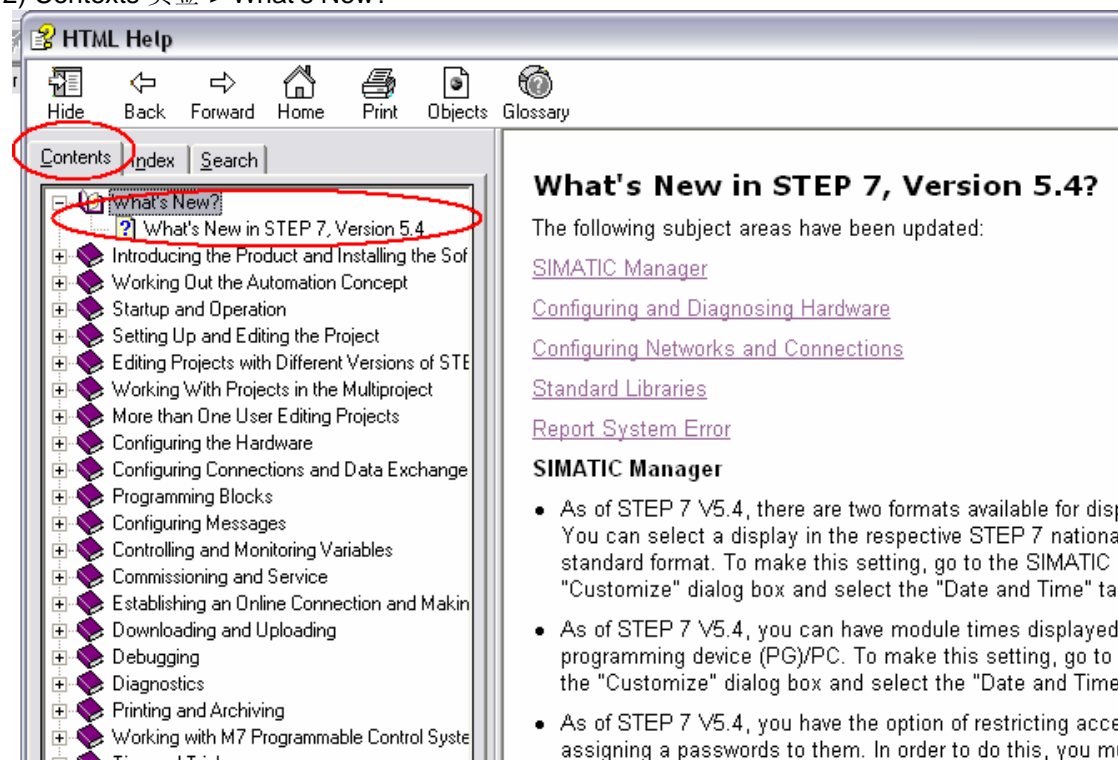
2) Contexts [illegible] > What's New?

HTML Help

Hide Back Forward Home Print Objects Glossary

Contents Index Search

What's New?
What's New in STEP 7, Version 5.4
Introducing the Product and Installing the Sof
Working Out the Automation Concept
Startup and Operation
Setting Up and Editing the Project
Editing Projects with Different Versions of STE
Working With Projects in the Multiproject
More than One User Editing Projects
Configuring the Hardware
Configuring Connections and Data Exchange
Programming Blocks
Configuring Messages
Controlling and Monitoring Variables
Commissioning and Service
Establishing an Online Connection and Makin
Downloading and Uploading
Debugging
Diagnostics
Printing and Archiving
Working with M7 Programmable Control Syste

What's New in STEP 7, Version 5.4?

The following subject areas have been updated:

SIMATIC Manager

Configuring and Diagnosing Hardware

Configuring Networks and Connections

Standard Libraries

Report System Error

SIMATIC Manager

• As of STEP 7 V5.4, there are two formats available for disp You can select a display in the respective STEP 7 nationa standard format. To make this setting, go to the SIMATIC "Customize" dialog box and select the "Date and Time" ta

• As of STEP 7 V5.4, you can have module times displayed programming device (PG)/PC. To make this setting, go to the "Customize" dialog box and select the "Date and Time

• As of STEP 7 V5.4, you have the option of restricting acce assigning a passwords to them. In order to do this, you mu